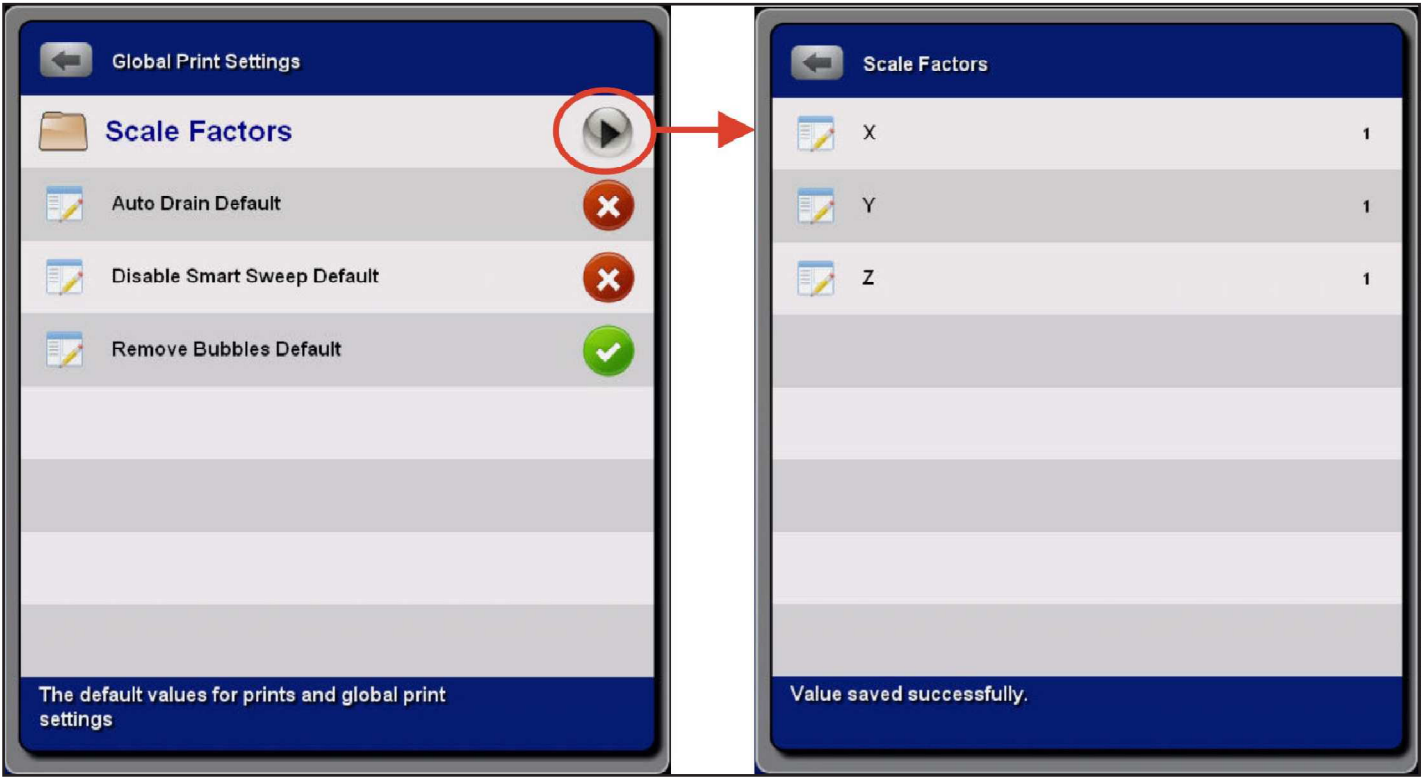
Global Print Settings

Scale Factors

Auto Drain Default

Disable Smart Sweep Default

Remove Bubbles Default

The default values for prints and global print settings

Scale Factors

X 1

Y 1

Z 1

Value saved successfully.